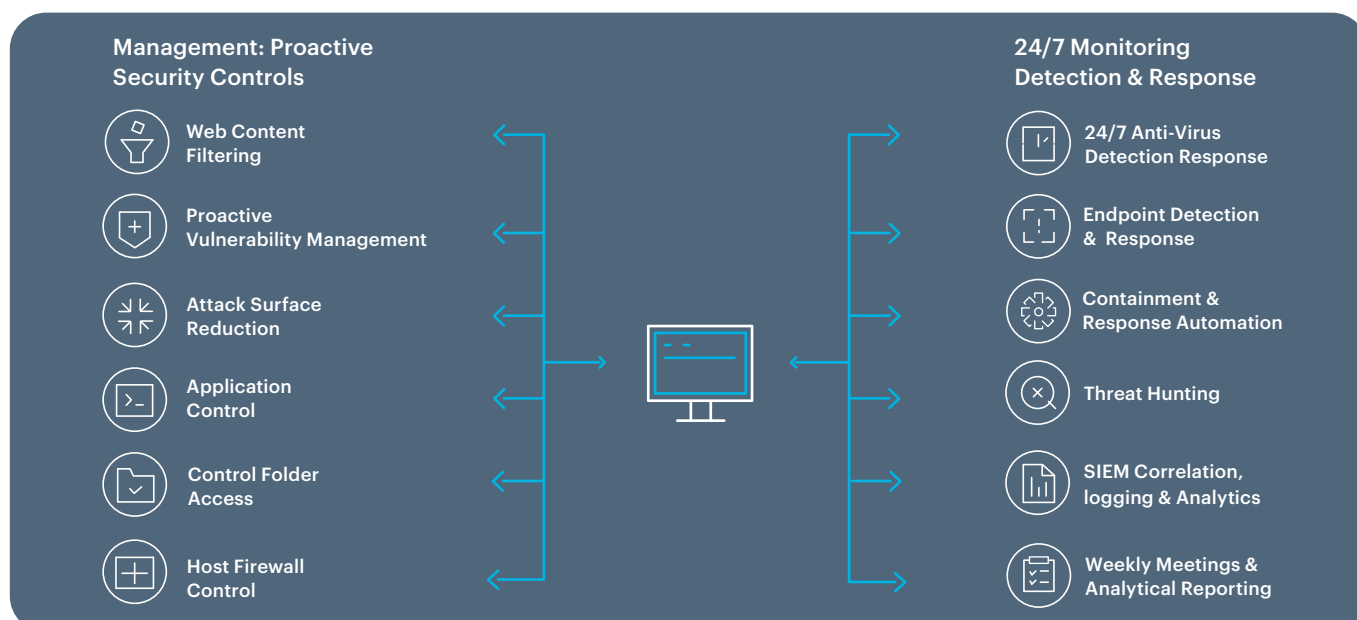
Management: Proactive Security Controls

Web Content Filtering

Proactive Vulnerability Management

Attack Surface Reduction

Application Control

Control Folder Access

Host Firewall Control

24/7 Monitoring Detection & Response

24/7 Anti-Virus Detection Response

Endpoint Detection & Response

Containment & Response Automation

Threat Hunting

SIEM Correlation, logging & Analytics

Weekly Meetings & Analytical Reporting